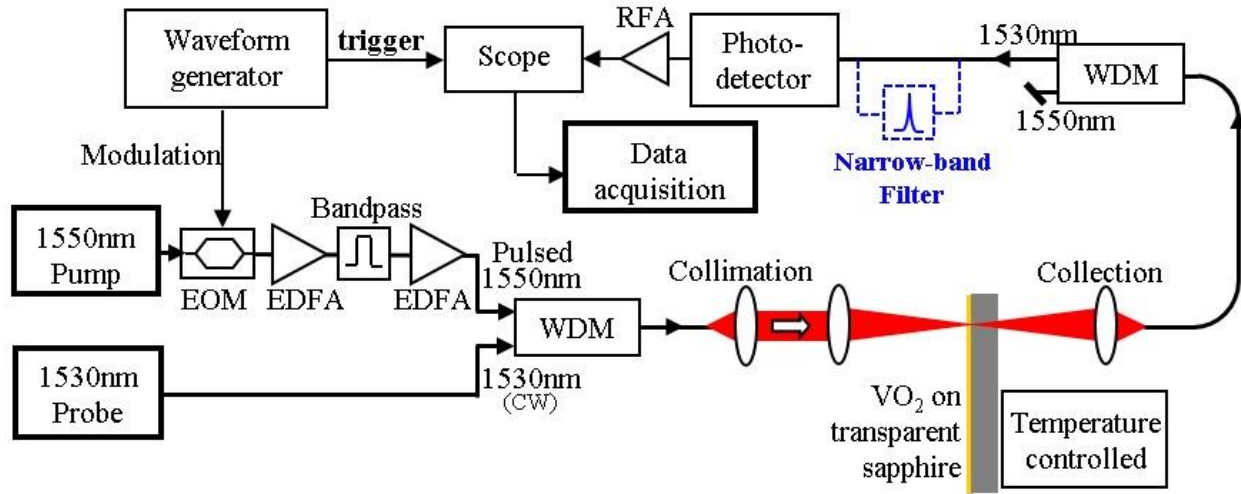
Waveform generator

trigger

Scope

RFA

Photo-detector

1530nm

WDM

1550nm

Narrow-band Filter

Modulation

Data acquisition

Bandpass

1550nm Pump

EOM

EDFA

EDFA

Pulsed 1550nm

WDM

Collimation

Collection

1530nm Probe

1530nm (CW)

$VO_2$ on transparent sapphire

Temperature controlled